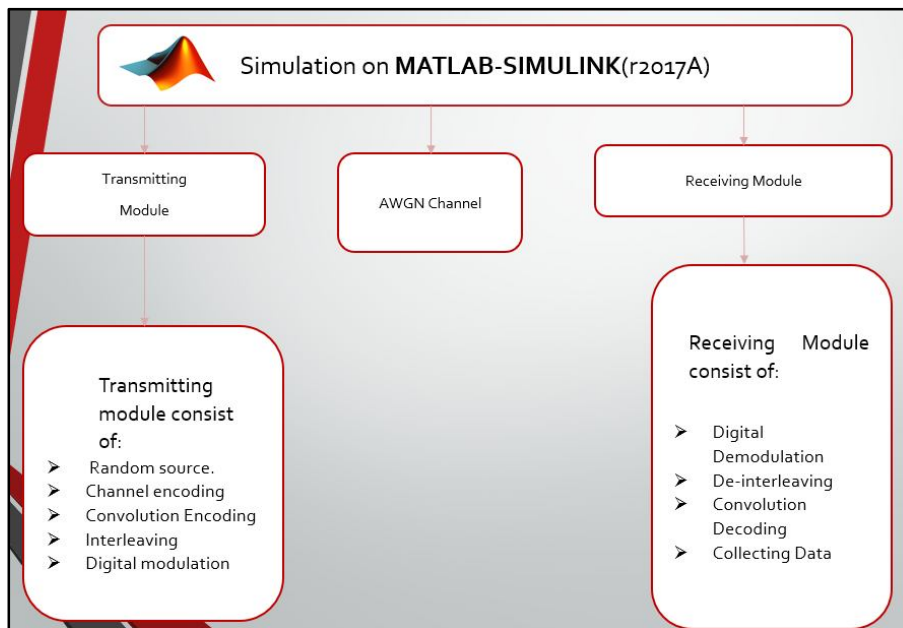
Simulation on **MATLAB-SIMULINK**(r2017A)

Transmitting Module

AWGN Channel

Receiving Module

Transmitting module consist of:

- ➢ Random source.
- ➢ Channel encoding
- ➢ Convolution Encoding
- ➢ Interleaving
- ➢ Digital modulation

Receiving Module consist of:

- ➢ Digital Demodulation
- ➢ De-interleaving
- ➢ Convolution Decoding
- ➢ Collecting Data